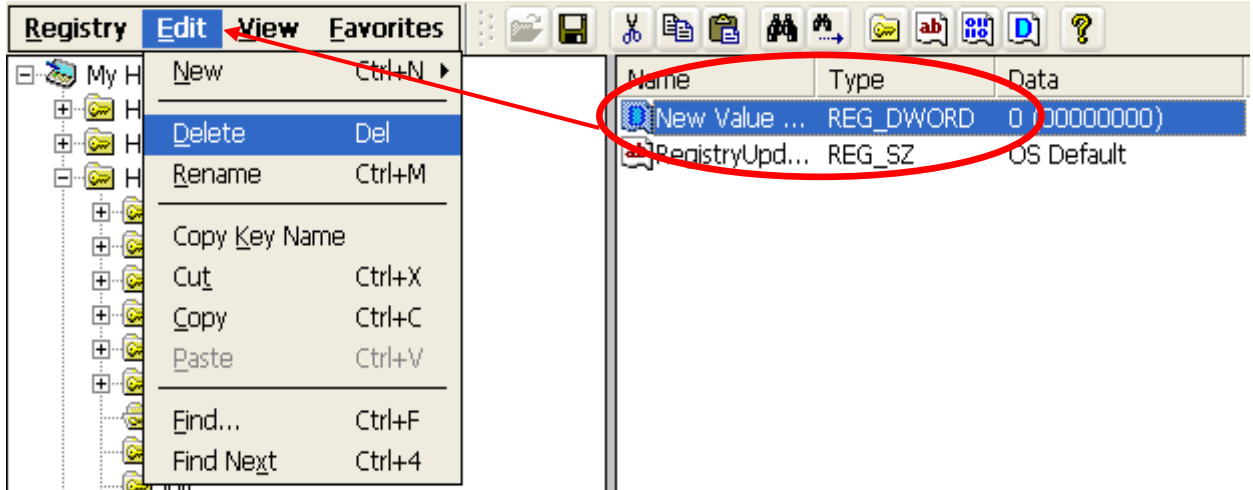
Registry Edit View Favorites

My H
H
H
H

New Ctrl+N
Delete Del
Rename Ctrl+M
Copy Key Name
Cut Ctrl+X
Copy Ctrl+C
Paste Ctrl+V
Find... Ctrl+F
Find Next Ctrl+4

| Name | Type | Data |
|---|---|---|
| New Value ... | REG_DWORD | 0 (00000000) |
| RegistryUpd... | REG_SZ | OS Default |